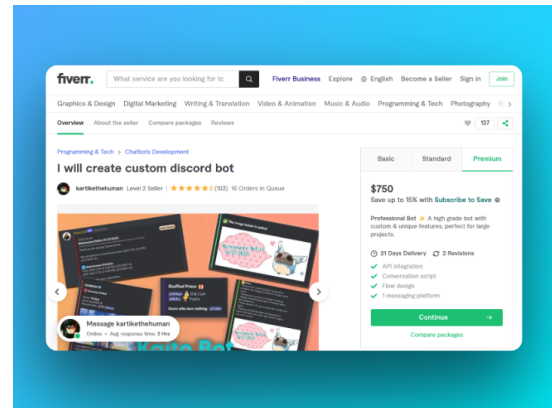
fiverr.

What service are you looking for tc

Fiverr Business Explore English Become a Seller Sign in Join

Graphics & Design Digital Marketing Writing & Translation Video & Animation Music & Audio Programming & Tech Photography B

Overview About the seller Compare packages Reviews

127

Programming & Tech > Chatbots Development

I will create custom discord bot

kartikethehuman Level 2 Seller ★★★★★ 5 (103) 16 Orders in Queue

Shuffled Prizes

Kaito Bot

Message kartikethehuman
Online • Avg. response time: 3 Hrs

Basic Standard Premium

$750

Save up to 15% with Subscribe to Save

Professional Bot ✨ A high grade bot with custom & unique features, perfect for large projects.

21 Days Delivery 2 Revisions

API integration
Conversation script
Flow design
1 messaging platform

Continue →

Compare packages